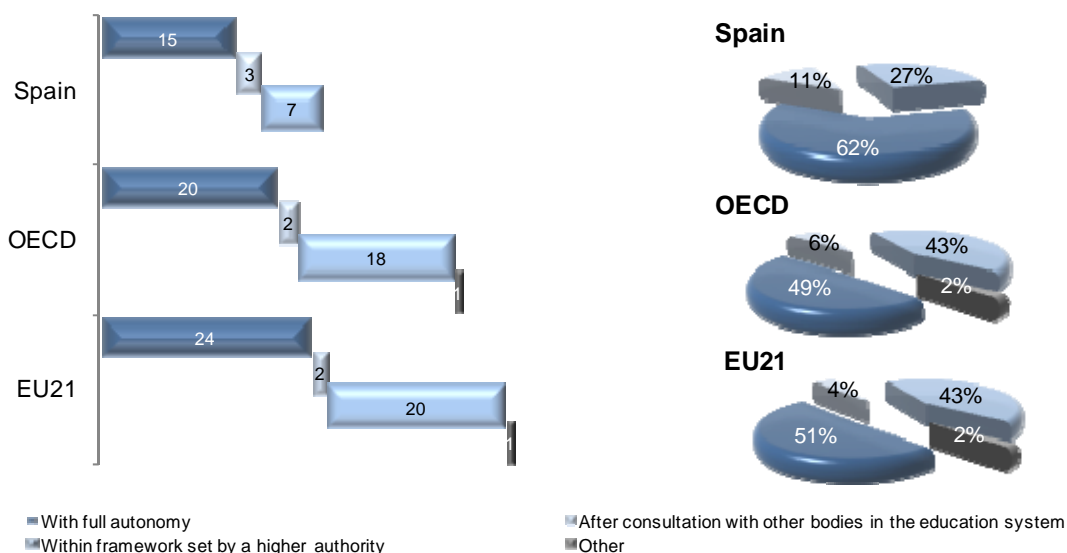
Spain

15

3

7

OECD

20

2

18

1

EU21

24

2

20

1

Spain

11%

27%

62%

OECD

6%

43%

49%

2%

EU21

4%

43%

51%

2%

With full autonomy

Within framework set by a higher authority

After consultation with other bodies in the education system

Other